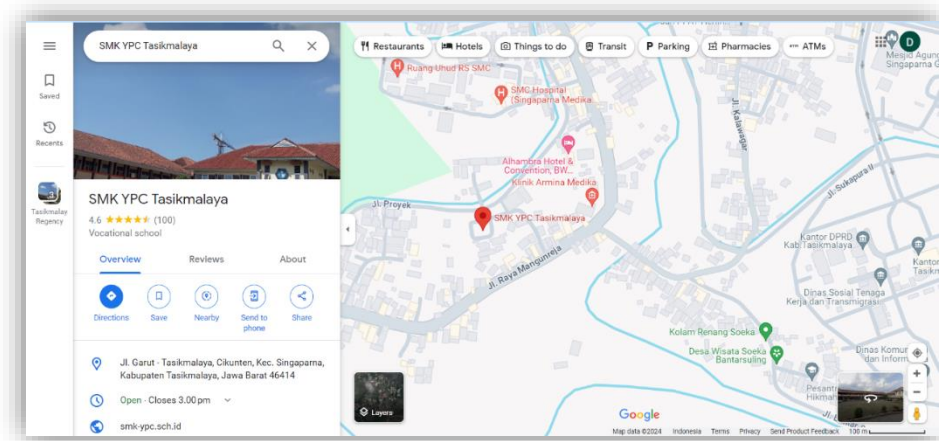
SMK YPC Tasikmalaya

Saved

Recents

Tasikmalaya Regency

SMK YPC Tasikmalaya
4.6 ★★★★★ (100)
Vocational school

Overview | Reviews | About

Directions | Save | Nearby | Send to phone | Share

Jl. Garut - Tasikmalaya, Cikunten, Kec. Singaparna, Kabupaten Tasikmalaya, Jawa Barat 46414

Open · Closes 3.00 pm

smk-ypc.sch.id

Restaurants | Hotels | Things to do | Transit | Parking | Pharmacies | ATMs

D

Ruang Uhud RS SMC

SMC Hospital (Singaparna Medika...

Alhambra Hotel & Convention, BW...

Klinik Armina Medika

Jl. Kalawagar

Jl. Proyek

SMK YPC Tasikmalaya

Jl. Raya Mangunreja

Jl. Sukapura II

Masjid Agung Singaparna

Kantor DPRD Kab Tasikmalaya

Kantor Tasik

Dinas Sosial Tenaga Kerja dan Transmigrasi

Kolam Renang Soeka

Desa Wisata Soeka Bantarsuling

Dinas Komun dan Inform

Pesant Hikmah

Layers

Google

Map data ©2024 Indonesia Terms Privacy Send Product Feedback 100 m